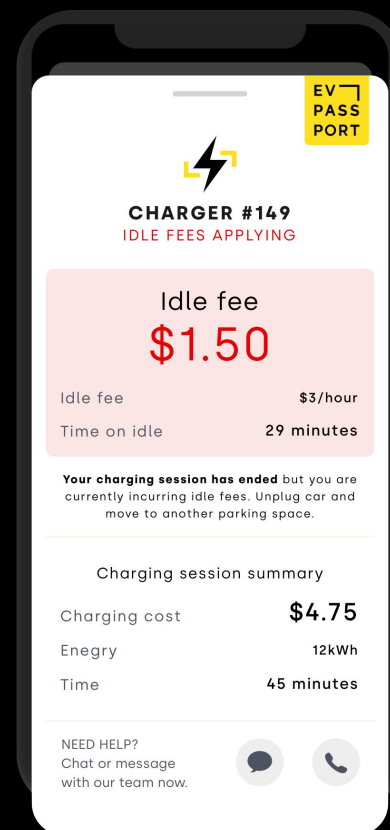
EV PASS PORT

CHARGER #149
IDLE FEES APPLYING

Idle fee
$1.50

Idle fee $3/hour
Time on idle 29 minutes

Your charging session has ended but you are currently incurring idle fees. Unplug car and move to another parking space.

Charging session summary

Charging cost $4.75
Enegry 12kWh
Time 45 minutes

NEED HELP?
Chat or message with our team now.